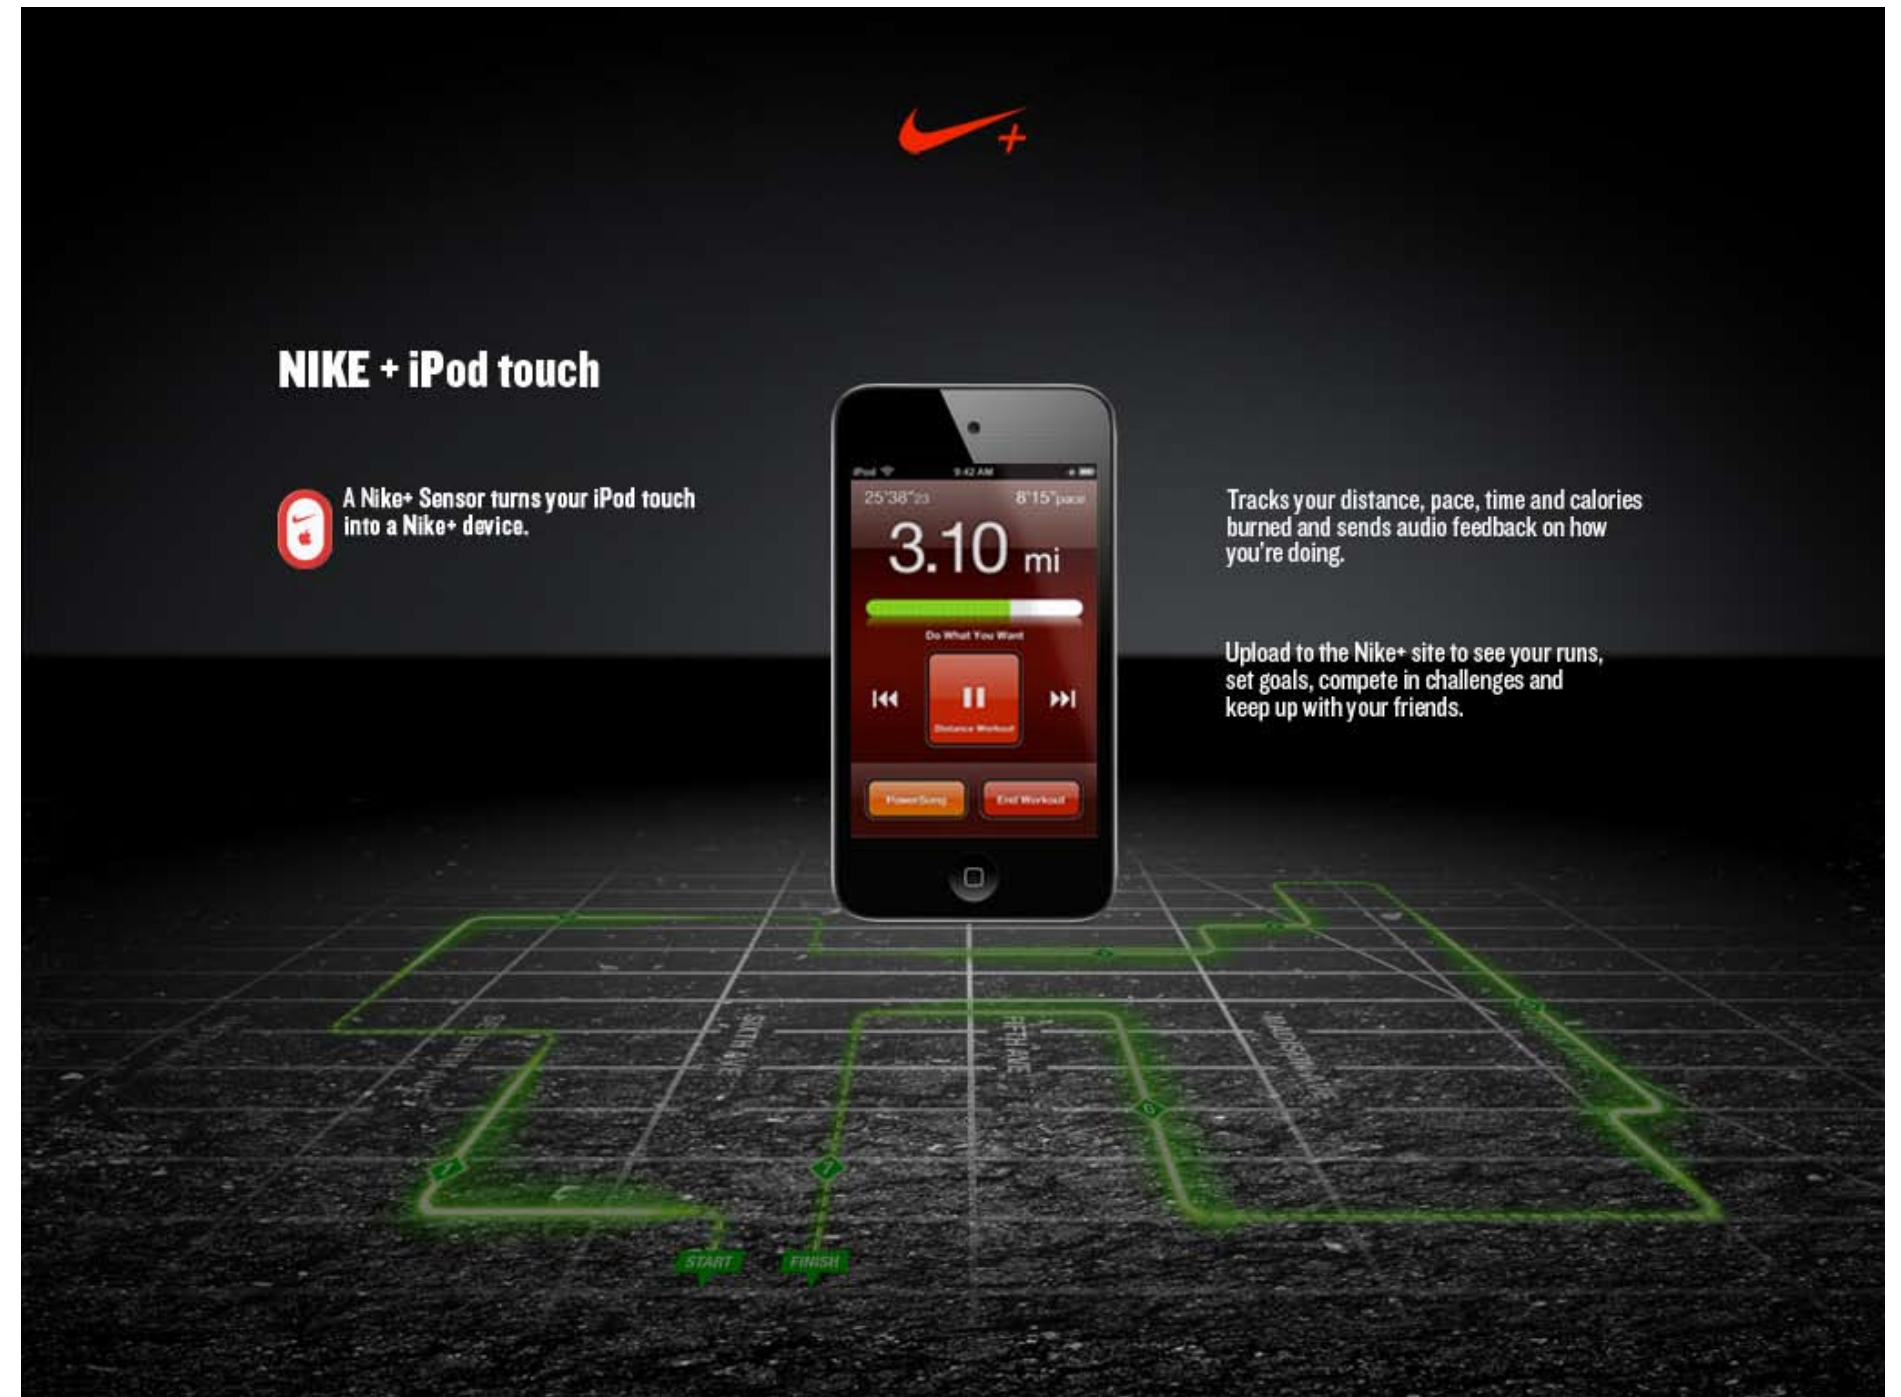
+

NIKE + iPod touch

A Nike+ Sensor turns your iPod touch into a Nike+ device.

iPod 9:42 AM

25'38"23 8'15" pace

3.10 mi

Do What You Want

Distance Workout

PowerSong End Workout

Tracks your distance, pace, time and calories burned and sends audio feedback on how you're doing.

Upload to the Nike+ site to see your runs, set goals, compete in challenges and keep up with your friends.

SIXTH AVE

FIFTH AVE

MADISON AVE

START

FINISH